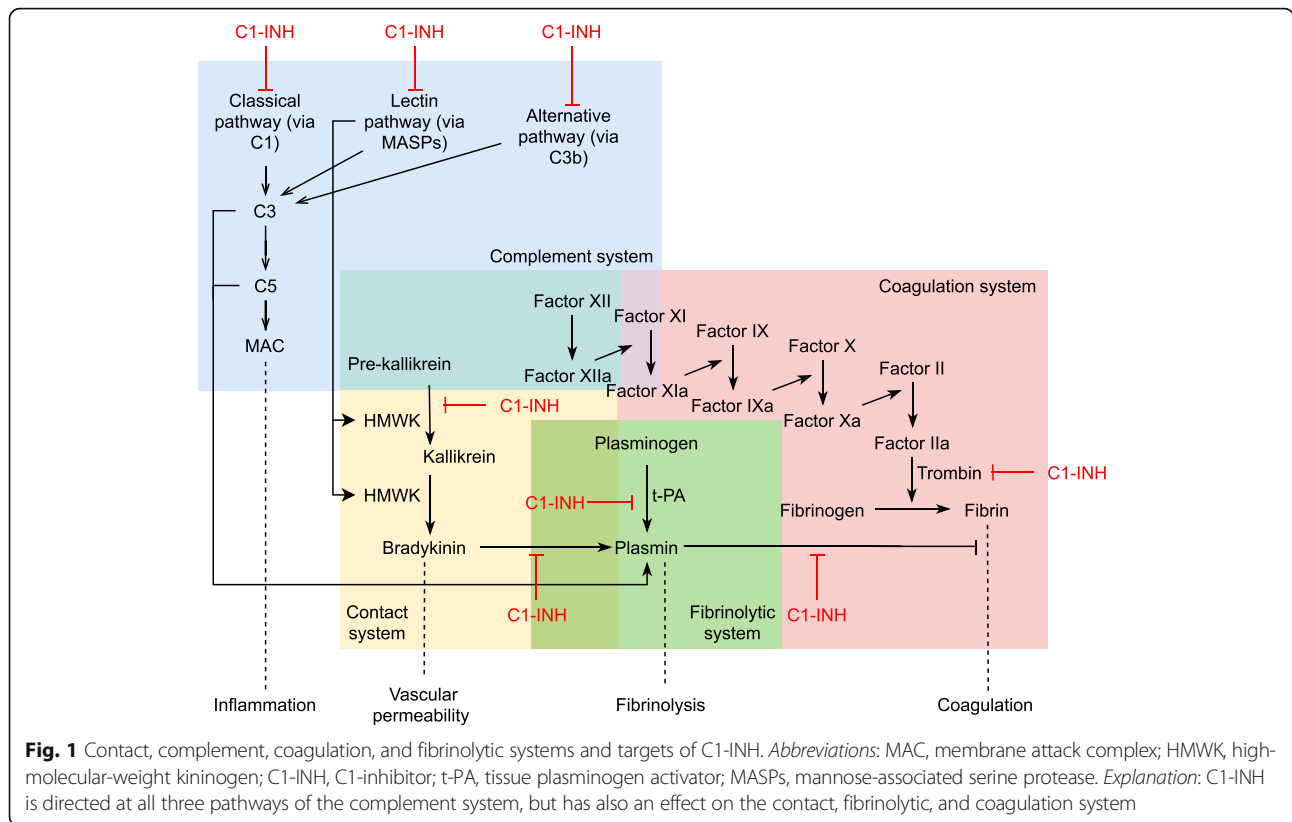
C1-INH
C1-INH
C1-INH

Classical pathway (via C1)
Lectin pathway (via MASPs)
Alternative pathway (via C3b)

C3
C5
MAC

Complement system

Coagulation system

Factor XII
Factor XI
Factor IX
Factor X
Factor II
Pre-kallikrein
Factor XIIa
Factor XIa
Factor IXa
Factor Xa
Factor IIa

HMWK
C1-INH
Kallikrein
Plasminogen
Trombin
C1-INH
HMWK
C1-INH
t-PA
Fibrinogen
Fibrin
Bradykinin
Plasmin

Contact system
C1-INH
Fibrinolytic system
C1-INH

Inflammation
Vascular permeability
Fibrinolysis
Coagulation

**Fig. 1** Contact, complement, coagulation, and fibrinolytic systems and targets of C1-INH. *Abbreviations*: MAC, membrane attack complex; HMWK, high-molecular-weight kininogen; C1-INH, C1-inhibitor; t-PA, tissue plasminogen activator; MASPs, mannose-associated serine protease. *Explanation*: C1-INH is directed at all three pathways of the complement system, but has also an effect on the contact, fibrinolytic, and coagulation system